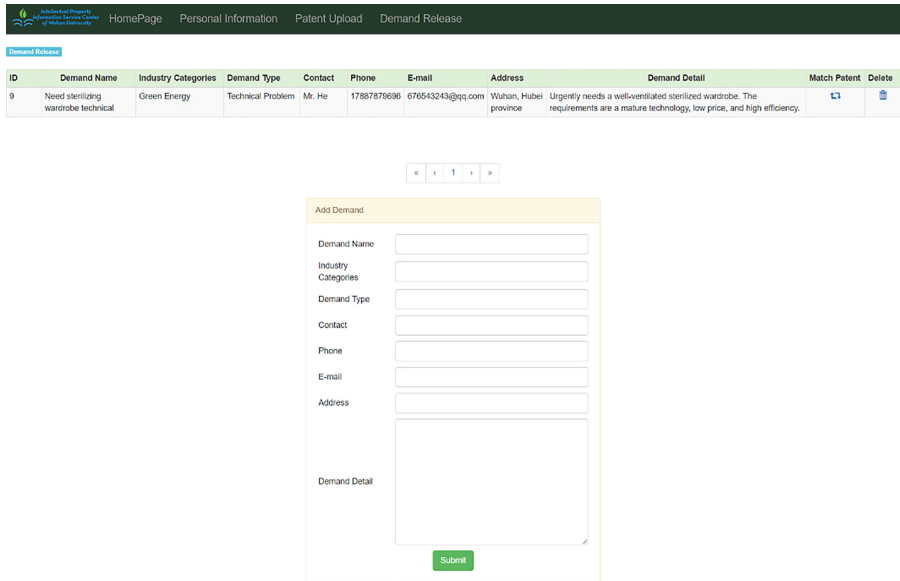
Intellectual Property Information Service Center of Wuhan University

HomePage Personal Information Patent Upload Demand Release

Demand Release

| ID | Demand Name | Industry Categories | Demand Type | Contact | Phone | E-mail | Address | Demand Detail | Match Patent | Delete |
|---|---|---|---|---|---|---|---|---|---|---|
| 9 | Need sterilizing wardrobe technical | Green Energy | Technical Problem | Mr. He | 17887879696 | 676543243@qq.com | Wuhan, Hubei province | Urgently needs a well-ventilated sterilized wardrobe. The requirements are a mature technology, low price, and high efficiency. | | |

« ‹ 1 › »

Add Demand

Demand Name

Industry Categories

Demand Type

Contact

Phone

E-mail

Address

Demand Detail

Submit